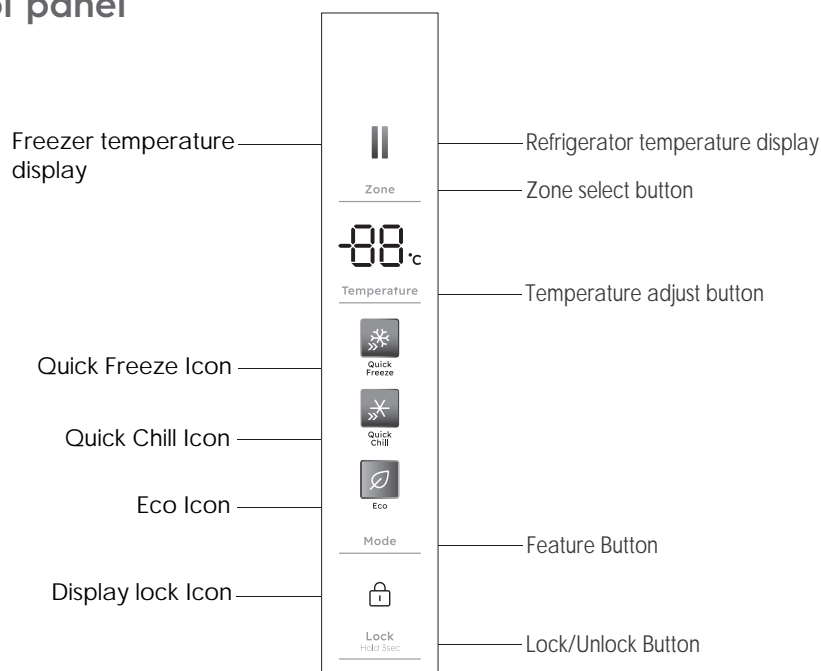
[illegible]l panel

Freezer temperature display

Refrigerator temperature display

Zone

Zone select button

-88°C

Temperature

Temperature adjust button

Quick Freeze Icon

Quick Freeze

Quick Chill Icon

Quick Chill

Eco Icon

Eco

Mode

Feature Button

Display lock Icon

Lock
Hold 3sec

Lock/Unlock Button